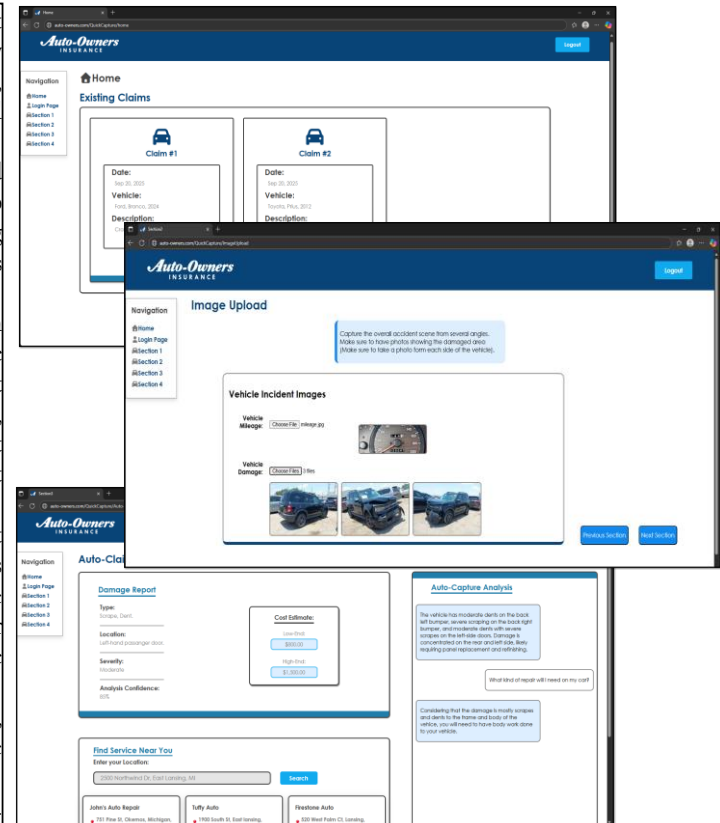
Home
auto-owners.com/QuickCapture/home
Auto-Owners INSURANCE
Logout
Navigation
Home
Login Page
Section 1
Section 2
Section 3
Section 4
Home
Existing Claims
Claim #1
Date:
Sep 20, 2023
Vehicle:
Ford, Bronco, 2024
Description:
Cr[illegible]
Claim #2
Date:
Sep 20, 2023
Vehicle:
Toyota, Prius, 2012
Description:

Upload
auto-owners.com/QuickCapture/ImageUpload
Auto-Owners INSURANCE
Logout
Navigation
Home
Login Page
Section 1
Section 2
Section 3
Section 4
Image Upload
Capture the overall accident scene from several angles. Make sure to have photos showing the damaged area. (Make sure to take a photo form each side of the vehicle).
Vehicle Incident Images
Vehicle Mileage: Choose File mileage.jpg
Vehicle Damage: Choose Files 3 files
Previous Section
Next Section

Auto-Owners INSURANCE
Navigation
Home
Login Page
Section 1
Section 2
Section 3
Section 4
Auto-Cla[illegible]
Damage Report
Type:
Scrape, Dent
Location:
Left-hand passenger door
Severity:
Moderate
Analysis Confidence:
50%
Cost Estimate:
Low-End:
$800.00
High End:
$1,300.00
Auto-Capture Analysis
The vehicle has moderate dents on the back left bumper, severe scraping on the back right bumper, and moderate dents with severe scrapes on the left-side doors. Damage is concentrated on the rear and left side, likely requiring panel replacement and refinishing.
What kind of repair will I need on my car?
Considering that the damage is mostly scrapes and dents to the frame and body of the vehicle, you will need to have body work done to your vehicle.
Find Service Near You
Enter your Location:
2500 Northwind Dr, East Lansing, MI
Search
John's Auto Repair
751 Pine St, Okemos, Michigan,
Tuffy Auto
1900 South St, East lansing,
Firestone Auto
320 West Palm Ct, Lansing,